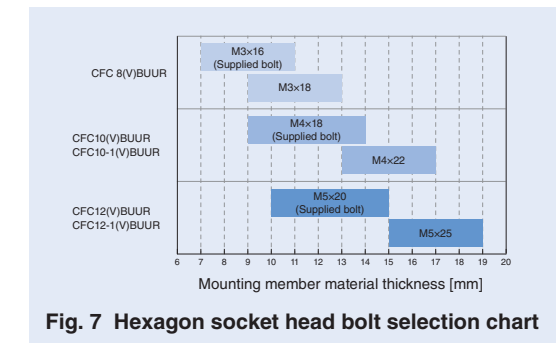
CFC 8(V)BUUR
M3×16
(Supplied bolt)
M3×18

CFC10(V)BUUR
CFC10-1(V)BUUR
M4×18
(Supplied bolt)
M4×22

CFC12(V)BUUR
CFC12-1(V)BUUR
M5×20
(Supplied bolt)
M5×25

6 7 8 9 10 11 12 13 14 15 16 17 18 19 20

Mounting member material thickness [mm]

Fig. 7 Hexagon socket head bolt selection chart